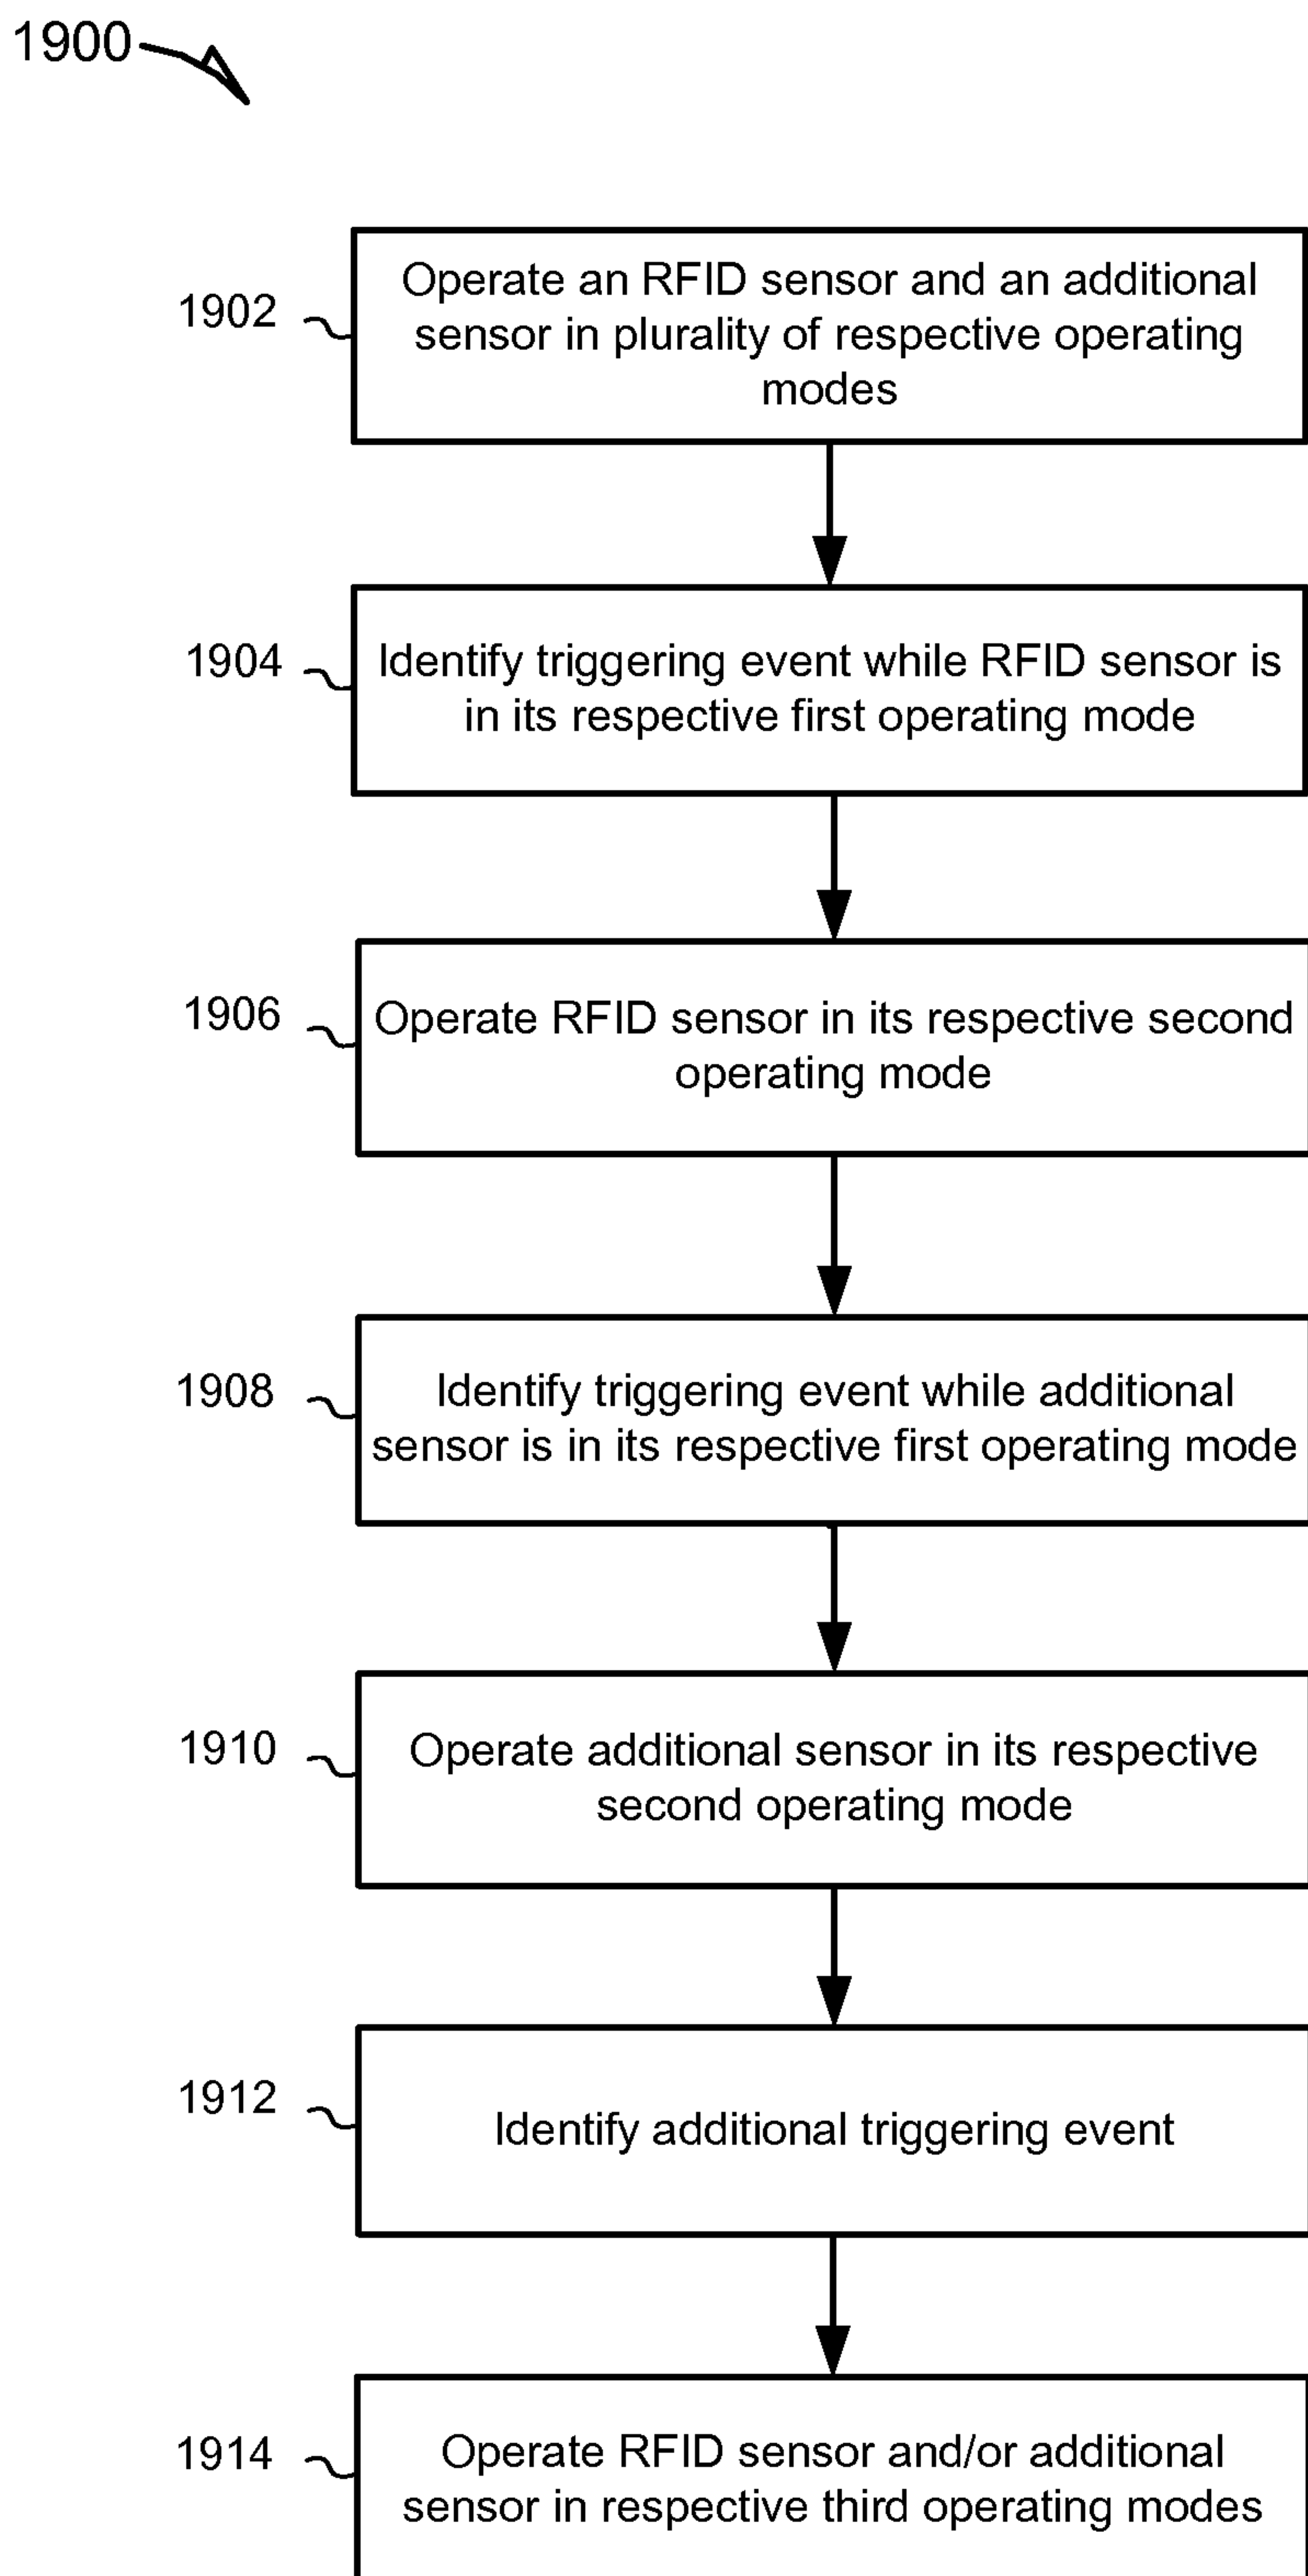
1900

1902

Operate an RFID sensor and an additional sensor in plurality of respective operating modes

1904

Identify triggering event while RFID sensor is in its respective first operating mode

1906

Operate RFID sensor in its respective second operating mode

1908

Identify triggering event while additional sensor is in its respective first operating mode

1910

Operate additional sensor in its respective second operating mode

1912

Identify additional triggering event

1914

Operate RFID sensor and/or additional sensor in respective third operating modes